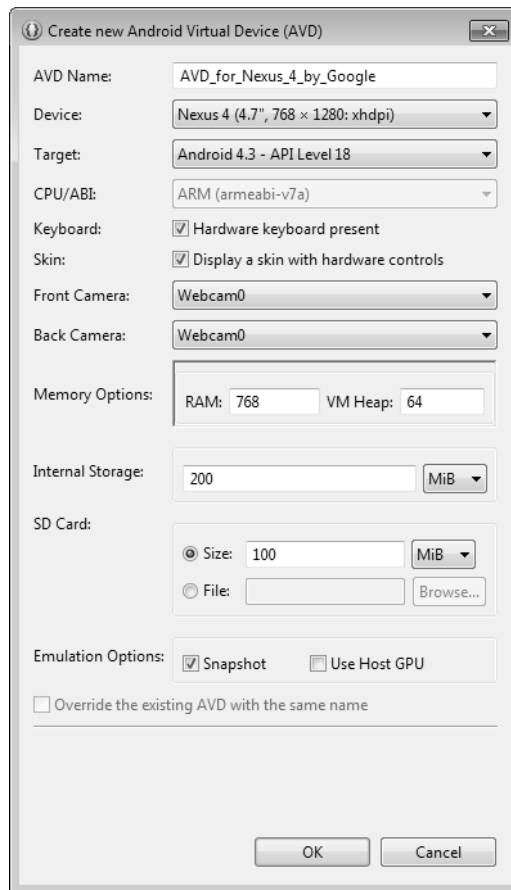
Create new Android Virtual Device (AVD)

AVD Name: AVD_for_Nexus_4_by_Google

Device: Nexus 4 (4.7", 768 × 1280: xhdpi)

Target: Android 4.3 - API Level 18

CPU/ABI: ARM (armeabi-v7a)

Keyboard: Hardware keyboard present

Skin: Display a skin with hardware controls

Front Camera: Webcam0

Back Camera: Webcam0

Memory Options: RAM: 768 VM Heap: 64

Internal Storage: 200 MiB

SD Card:

Size: 100 MiB

File: Browse...

Emulation Options: Snapshot Use Host GPU

Override the existing AVD with the same name

OK Cancel